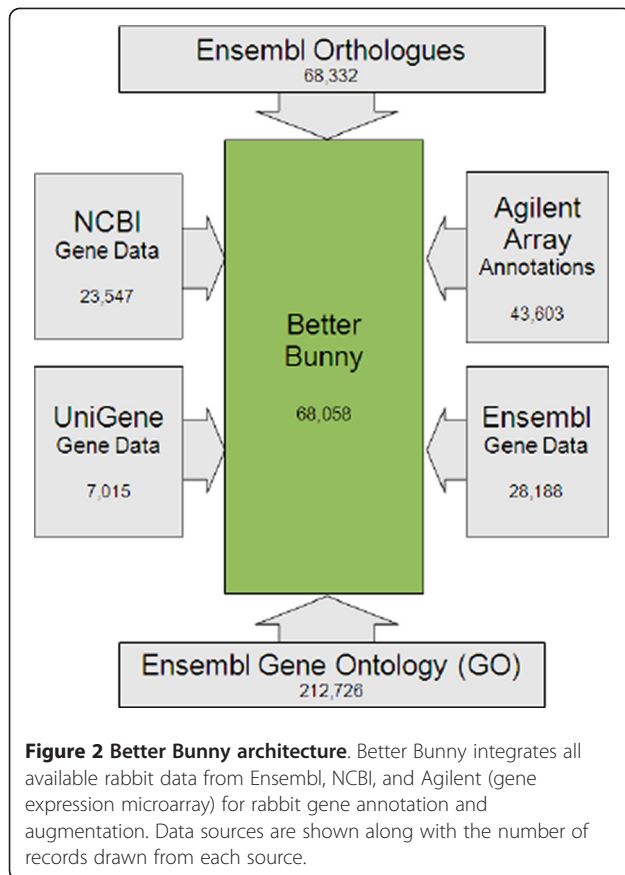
Ensembl Orthologues
68,332

NCBI
Gene Data
23,547

Agilent
Array
Annotations
43,603

Better
Bunny
68,058

UniGene
Gene Data
7,015

Ensembl
Gene Data
28,188

Ensembl Gene Ontology (GO)
212,726

**Figure 2 Better Bunny architecture**. Better Bunny integrates all available rabbit data from Ensembl, NCBI, and Agilent (gene expression microarray) for rabbit gene annotation and augmentation. Data sources are shown along with the number of records drawn from each source.